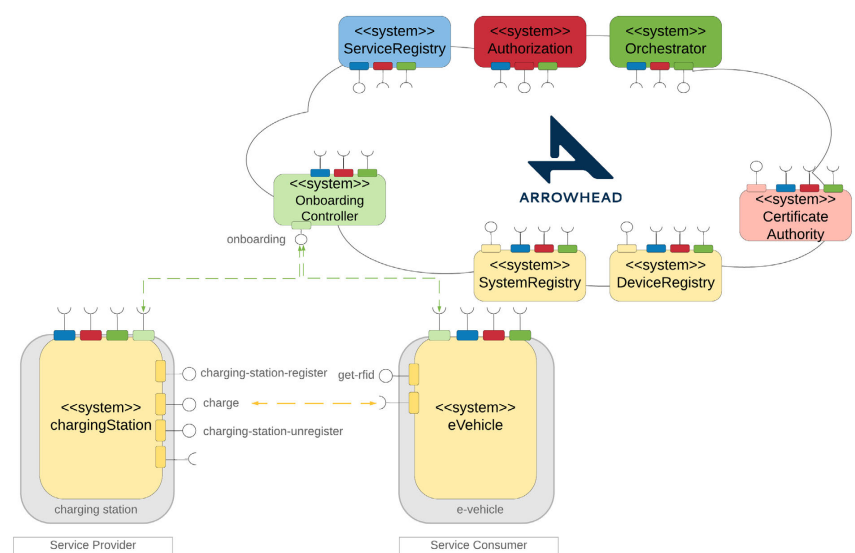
<<system>>
ServiceRegistry

<<system>>
Authorization

<<system>>
Orchestrator

ARROWHEAD

<<system>>
Onboarding
Controller

onboarding

<<system>>
Certificate
Authority

<<system>>
SystemRegistry

<<system>>
DeviceRegistry

<<system>>
chargingStation

charging-station-register

charge

charging-station-unregister

charging station

Service Provider

get-rfid

<<system>>
eVehicle

e-vehicle

Service Consumer